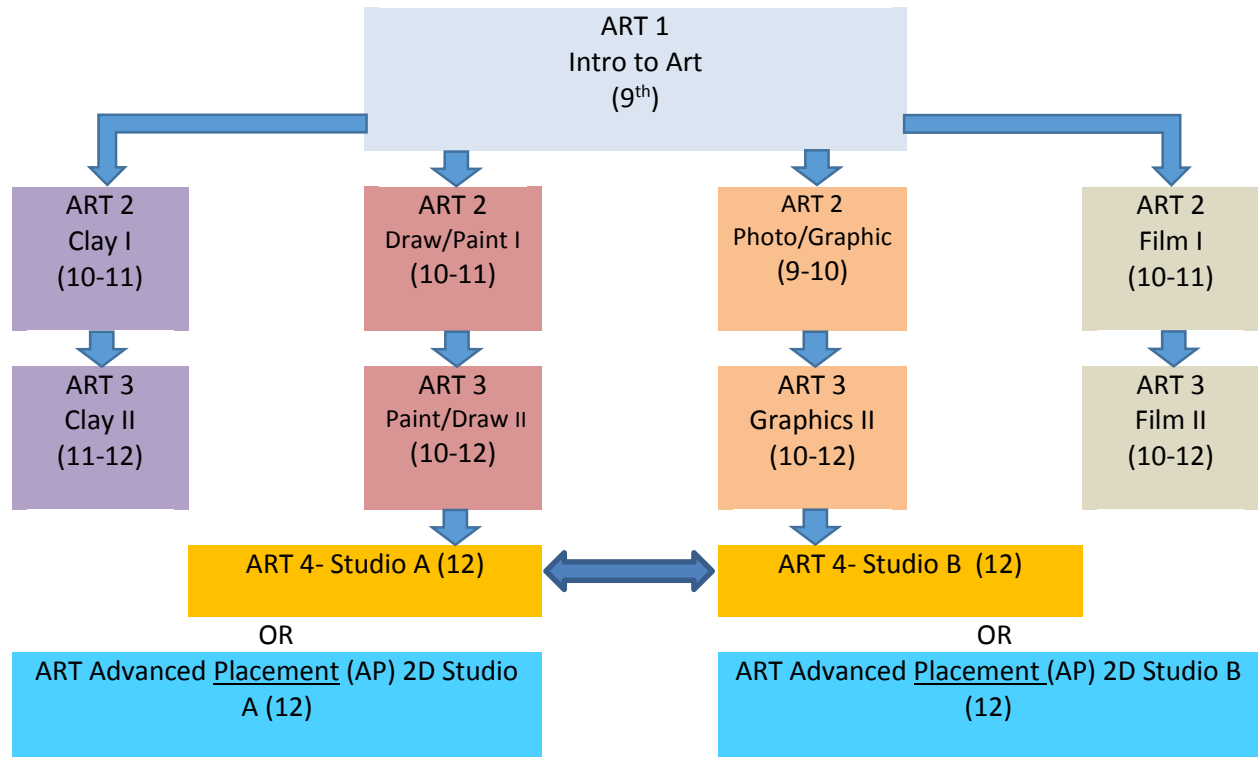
ART 1
Intro to Art
($9^{th}$)

ART 2
Clay I
(10-11)

ART 2
Draw/Paint I
(10-11)

ART 2
Photo/Graphic
(9-10)

ART 2
Film I
(10-11)

ART 3
Clay II
(11-12)

ART 3
Paint/Draw II
(10-12)

ART 3
Graphics II
(10-12)

ART 3
Film II
(10-12)

ART 4- Studio A (12)

ART 4- Studio B (12)

OR

OR

ART Advanced Placement (AP) 2D Studio A (12)

ART Advanced Placement (AP) 2D Studio B (12)